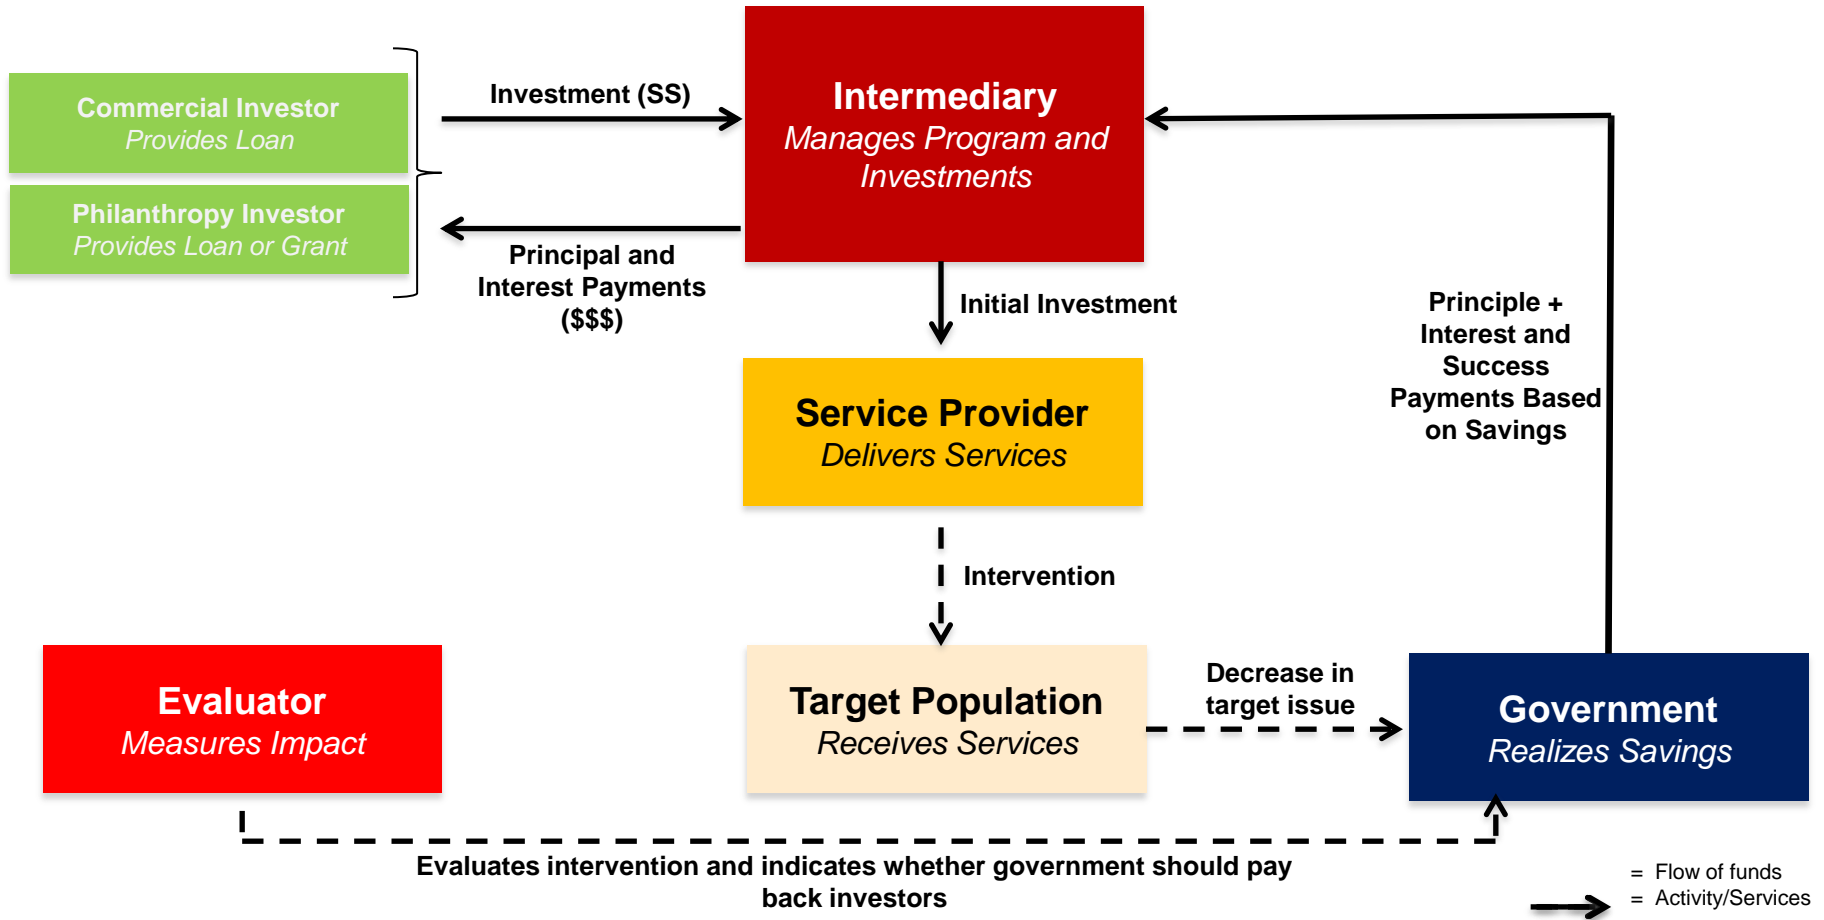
Commercial Investor
Provides Loan

Philanthropy Investor
Provides Loan or Grant

Investment (SS)

Principal and Interest Payments ($$$)

Intermediary
Manages Program and Investments

Initial Investment

Principle + Interest and Success Payments Based on Savings

Service Provider
Delivers Services

Intervention

Evaluator
Measures Impact

Target Population
Receives Services

Decrease in target issue

Government
Realizes Savings

Evaluates intervention and indicates whether government should pay back investors

= Flow of funds
= Activity/Services